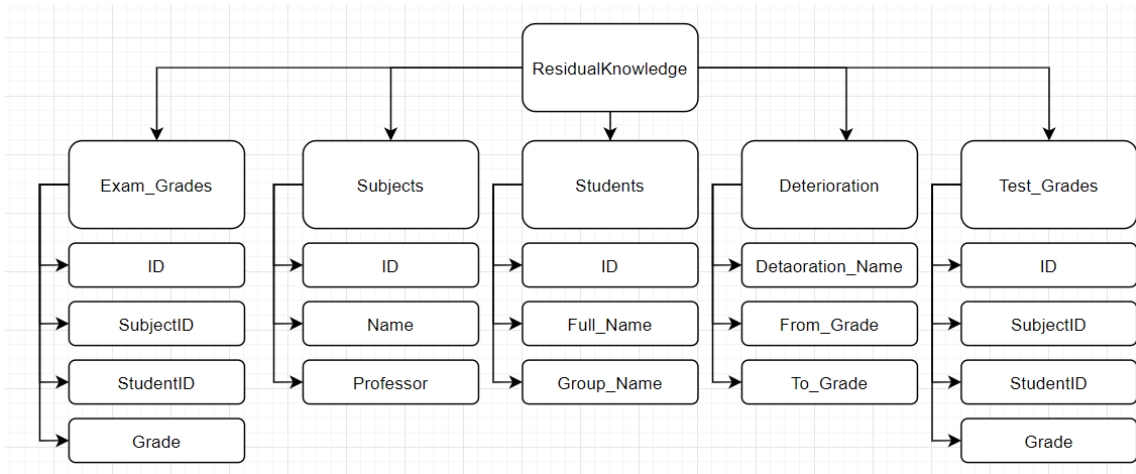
ResidualKnowledge

Exam_Grades
ID
SubjectID
StudentID
Grade

Subjects
ID
Name
Professor

Students
ID
Full_Name
Group_Name

Deterioration
Detaoration_Name
From_Grade
To_Grade

Test_Grades
ID
SubjectID
StudentID
Grade